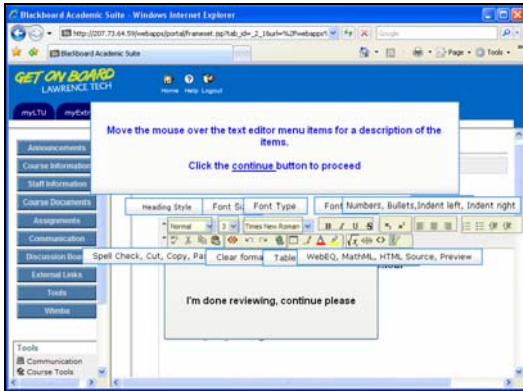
Blackboard Academic Suite - Windows Internet Explorer

http://207.73.64.59/webapps/portal/frameset.jsp?tab_id=_2_1&url=%2Fwebapps%

Google

Blackboard Academic Suite

Page • Tools •

GET ON BOARD
LAWRENCE TECH

Home Help Logout

myLTU myExt

Announcements
Course Information
Staff Information
Course Documents
Assignments
Communication
Discussion Boa
External Links
Tools
Wimba

Move the mouse over the text editor menu items for a description of the items.

Click the continue button to proceed

Heading Style
Font Si
Font Type
Font
Numbers, Bullets,Indent left, Indent right

Normal
3
Times New Roman

Spell Check, Cut, Copy, Pa
Clear forma
Table
WebEQ, MathML, HTML Source, Preview

I'm done reviewing, continue please

Tools
Communication
Course Tools